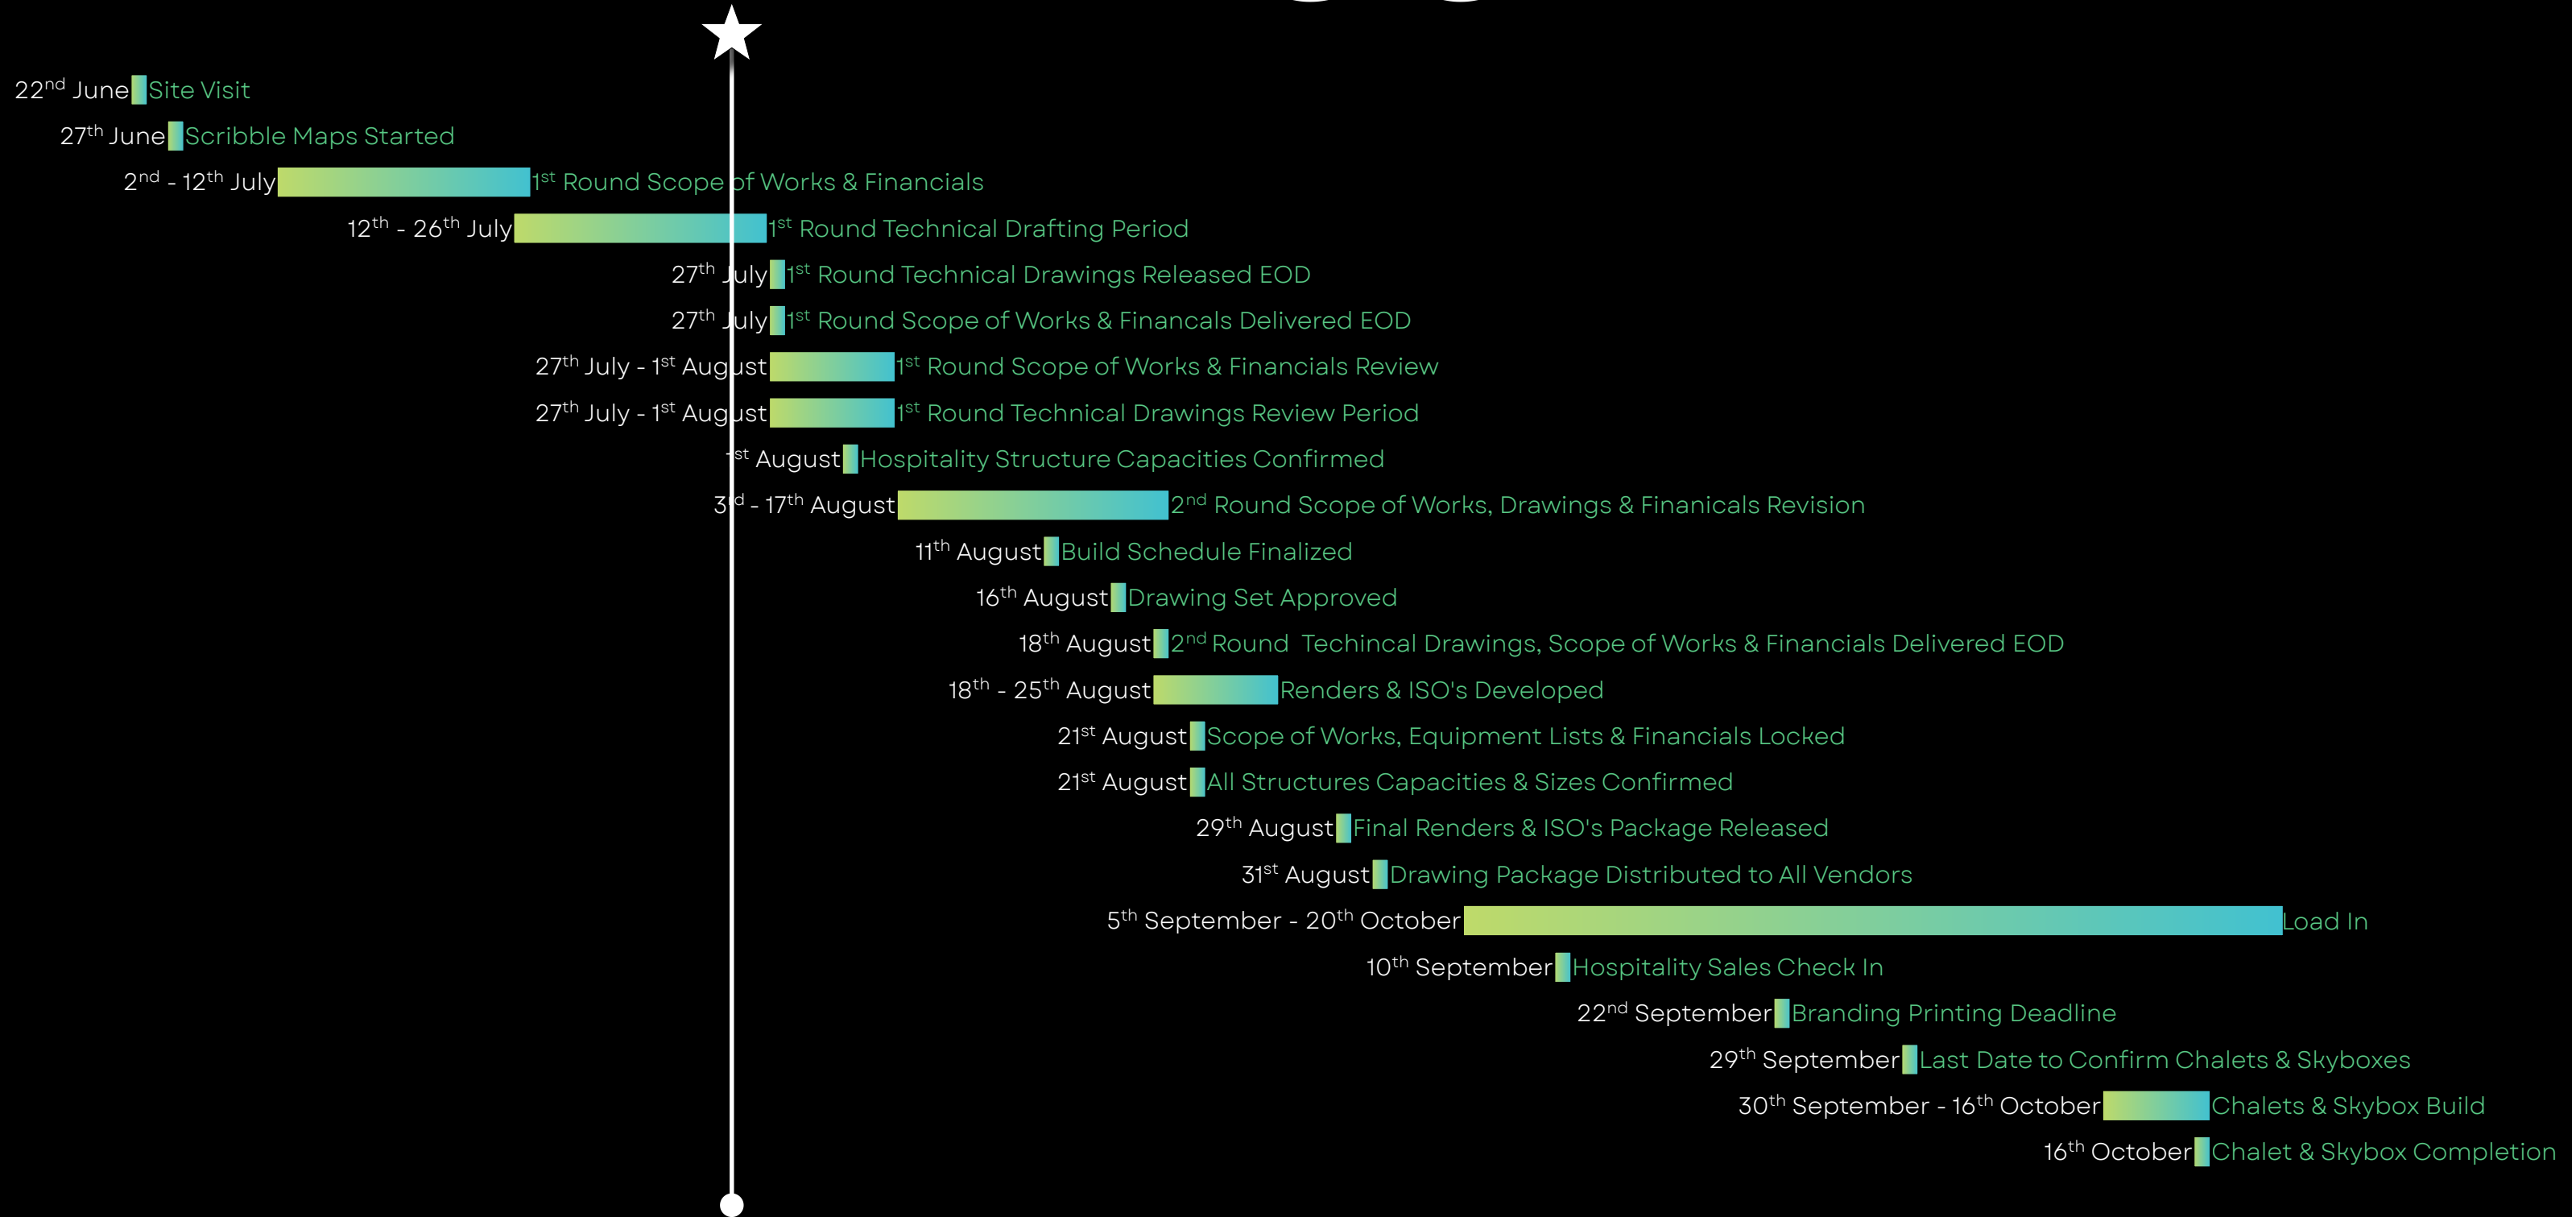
22$^{nd}$ June Site Visit

27$^{th}$ June Scribble Maps Started

2$^{nd}$ - 12$^{th}$ July 1$^{st}$ Round Scope of Works & Financials

12$^{th}$ - 26$^{th}$ July 1$^{st}$ Round Technical Drafting Period

27$^{th}$ July 1$^{st}$ Round Technical Drawings Released EOD

27$^{th}$ July 1$^{st}$ Round Scope of Works & Financals Delivered EOD

27$^{th}$ July - 1$^{st}$ August 1$^{st}$ Round Scope of Works & Financials Review

27$^{th}$ July - 1$^{st}$ August 1$^{st}$ Round Technical Drawings Review Period

1$^{st}$ August Hospitality Structure Capacities Confirmed

3$^{rd}$ - 17$^{th}$ August 2$^{nd}$ Round Scope of Works, Drawings & Finanicals Revision

11$^{th}$ August Build Schedule Finalized

16$^{th}$ August Drawing Set Approved

18$^{th}$ August 2$^{nd}$ Round Techincal Drawings, Scope of Works & Financials Delivered EOD

18$^{th}$ - 25$^{th}$ August Renders & ISO's Developed

21$^{st}$ August Scope of Works, Equipment Lists & Financials Locked

21$^{st}$ August All Structures Capacities & Sizes Confirmed

29$^{th}$ August Final Renders & ISO's Package Released

31$^{st}$ August Drawing Package Distributed to All Vendors

5$^{th}$ September - 20$^{th}$ October Load In

10$^{th}$ September Hospitality Sales Check In

22$^{nd}$ September Branding Printing Deadline

29$^{th}$ September Last Date to Confirm Chalets & Skyboxes

30$^{th}$ September - 16$^{th}$ October Chalets & Skybox Build

16$^{th}$ October Chalet & Skybox Completion